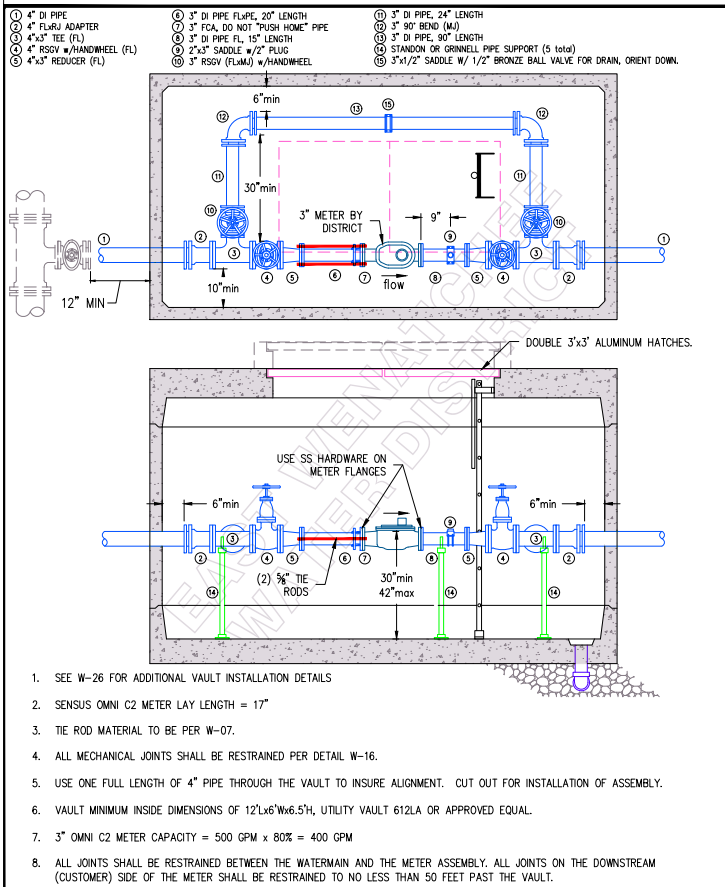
① 4" DI PIPE
② 4" FLxRJ ADAPTER
③ 4"x3" TEE (FL)
④ 4" RSGV w/HANDWHEEL (FL)
⑤ 4"x3" REDUCER (FL)

⑥ 3" DI PIPE FLxPE, 20" LENGTH
⑦ 3" FCA, DO NOT "PUSH HOME" PIPE
⑧ 3" DI PIPE FL, 15" LENGTH
⑨ 2"x3" SADDLE w/2" PLUG
⑩ 3" RSGV (FLxMJ) w/HANDWHEEL

⑪ 3" DI PIPE, 24" LENGTH
⑫ 3" 90° BEND (MJ)
⑬ 3" DI PIPE, 90" LENGTH
⑭ STANDON OR GRINNELL PIPE SUPPORT (5 total)
⑮ 3"x1/2" SADDLE W/ 1/2" BRONZE BALL VALVE FOR DRAIN, ORIENT DOWN.

6"min
⑬ ⑮
⑫ ⑫
⑪ ⑪
30"min
⑩ ⑩
3" METER BY DISTRICT
9"
⑨
① ② ③ ④ ⑤ ⑥ ⑦ ⑧ ⑤ ④ ③ ② ①
flow
10"min
12" MIN

DOUBLE 3'x3' ALUMINUM HATCHES.

USE SS HARDWARE ON METER FLANGES
6"min
6"min
⑨
② ③ ④ ⑤ ⑥ ⑦ ⑧ ⑤ ④ ③ ②
(2) ⅝" TIE RODS
30"min
42"max
⑭ ⑭ ⑭ ⑭

EAST WENATCHEE WATER DISTRICT

1. SEE W-26 FOR ADDITIONAL VAULT INSTALLATION DETAILS

2. SENSUS OMNI C2 METER LAY LENGTH = 17"

3. TIE ROD MATERIAL TO BE PER W-07.

4. ALL MECHANICAL JOINTS SHALL BE RESTRAINED PER DETAIL W-16.

5. USE ONE FULL LENGTH OF 4" PIPE THROUGH THE VAULT TO INSURE ALIGNMENT. CUT OUT FOR INSTALLATION OF ASSEMBLY.

6. VAULT MINIMUM INSIDE DIMENSIONS OF 12'Lx6'Wx6.5'H, UTILITY VAULT 612LA OR APPROVED EQUAL.

7. 3" OMNI C2 METER CAPACITY = 500 GPM x 80% = 400 GPM

8. ALL JOINTS SHALL BE RESTRAINED BETWEEN THE WATERMAIN AND THE METER ASSEMBLY. ALL JOINTS ON THE DOWNSTREAM (CUSTOMER) SIDE OF THE METER SHALL BE RESTRAINED TO NO LESS THAN 50 FEET PAST THE VAULT.